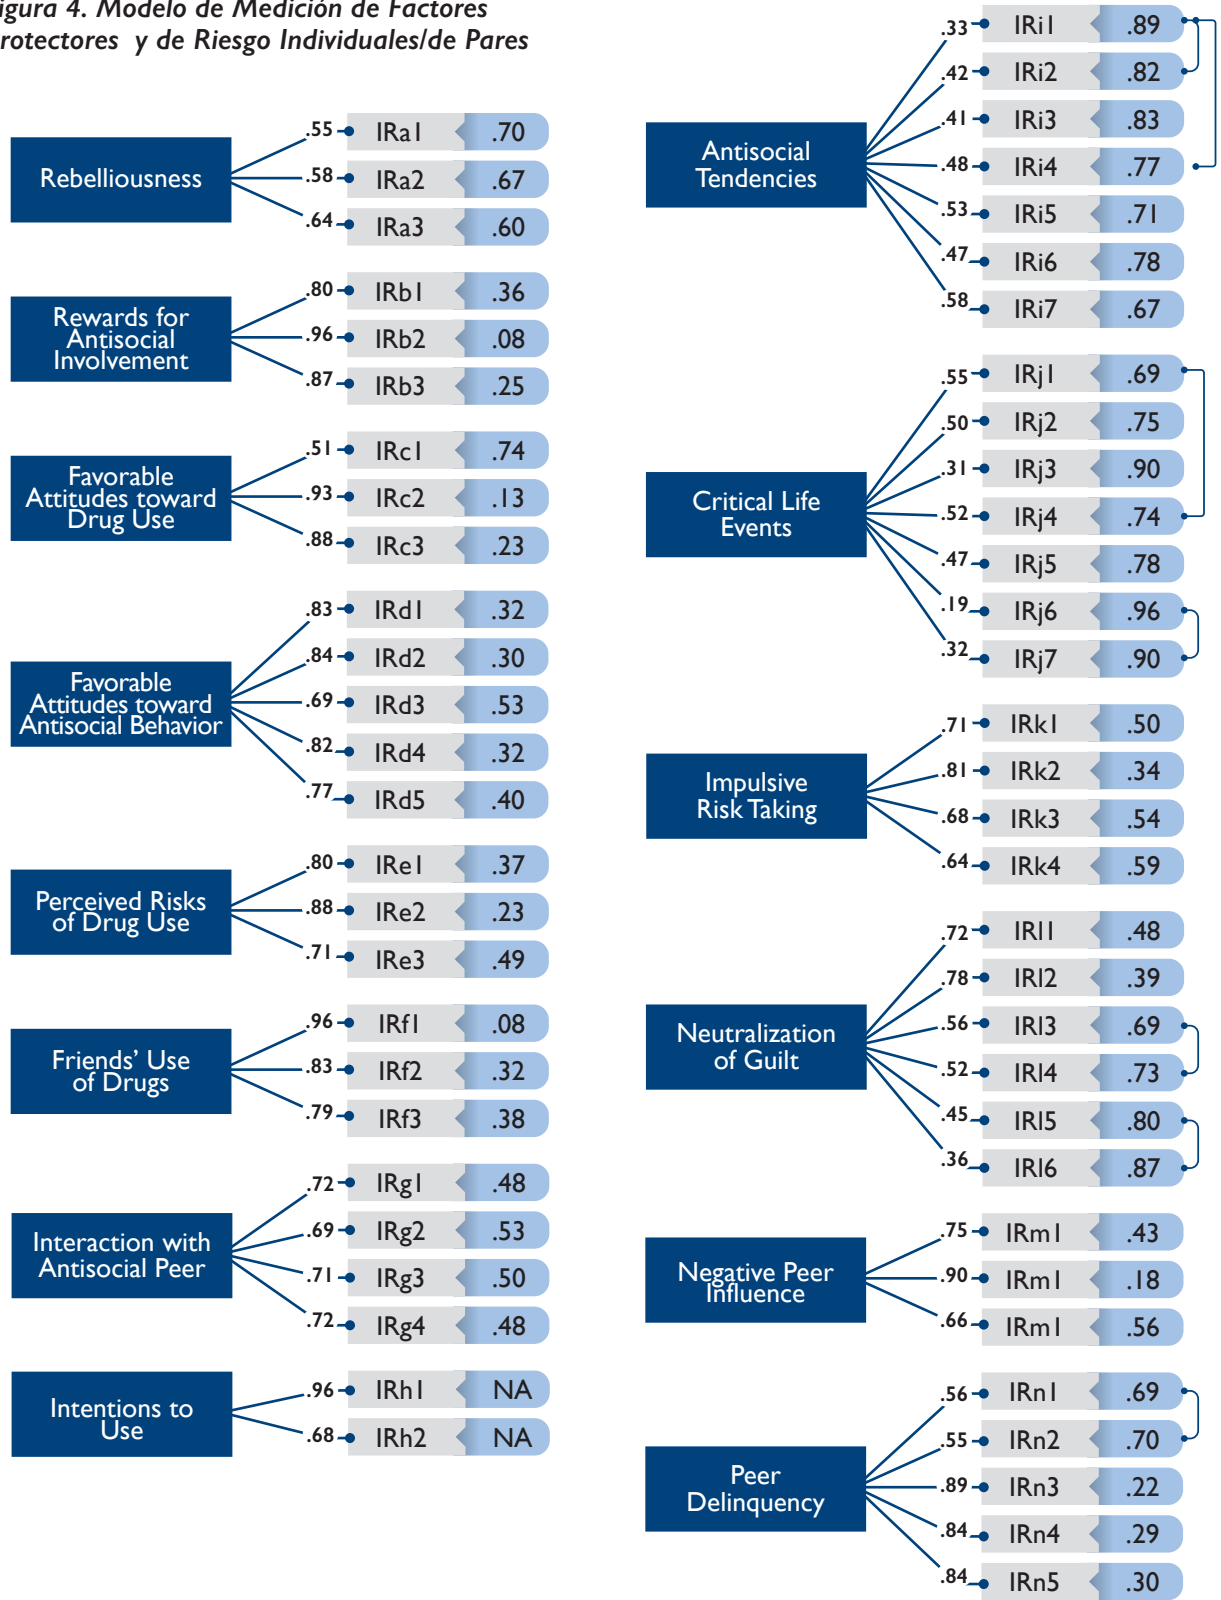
igura 4. Modelo de Medición de Factores rotectores y de Riesgo Individuales/de Pares

Rebelliousness
.55 IRa1 .70
.58 IRa2 .67
.64 IRa3 .60

Rewards for Antisocial Involvement
.80 IRb1 .36
.96 IRb2 .08
.87 IRb3 .25

Favorable Attitudes toward Drug Use
.51 IRc1 .74
.93 IRc2 .13
.88 IRc3 .23

Favorable Attitudes toward Antisocial Behavior
.83 IRd1 .32
.84 IRd2 .30
.69 IRd3 .53
.82 IRd4 .32
.77 IRd5 .40

Perceived Risks of Drug Use
.80 IRe1 .37
.88 IRe2 .23
.71 IRe3 .49

Friends' Use of Drugs
.96 IRf1 .08
.83 IRf2 .32
.79 IRf3 .38

Interaction with Antisocial Peer
.72 IRg1 .48
.69 IRg2 .53
.71 IRg3 .50
.72 IRg4 .48

Intentions to Use
.96 IRh1 NA
.68 IRh2 NA

Antisocial Tendencies
.33 IRi1 .89
.42 IRi2 .82
.41 IRi3 .83
.48 IRi4 .77
.53 IRi5 .71
.47 IRi6 .78
.58 IRi7 .67

Critical Life Events
.55 IRj1 .69
.50 IRj2 .75
.31 IRj3 .90
.52 IRj4 .74
.47 IRj5 .78
.19 IRj6 .96
.32 IRj7 .90

Impulsive Risk Taking
.71 IRk1 .50
.81 IRk2 .34
.68 IRk3 .54
.64 IRk4 .59

Neutralization of Guilt
.72 IRl1 .48
.78 IRl2 .39
.56 IRl3 .69
.52 IRl4 .73
.45 IRl5 .80
.36 IRl6 .87

Negative Peer Influence
.75 IRm1 .43
.90 IRm1 .18
.66 IRm1 .56

Peer Delinquency
.56 IRn1 .69
.55 IRn2 .70
.89 IRn3 .22
.84 IRn4 .29
.84 IRn5 .30